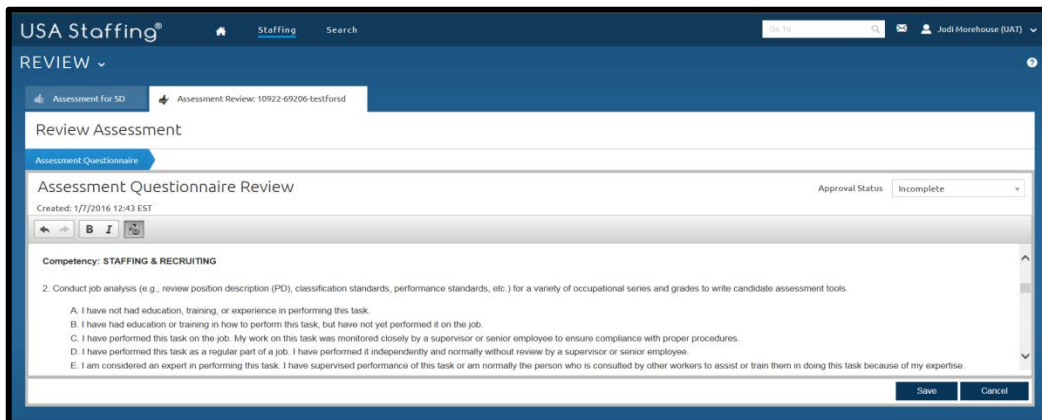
USA Staffing®

Staffing

Search

Go To

Jodi Morehouse (UAT)

REVIEW

Assessment for SD

Assessment Review: 10922-69206-testforsd

Review Assessment

Assessment Questionnaire

Assessment Questionnaire Review

Approval Status

Incomplete

Created: 1/7/2016 12:43 EST

B I

Competency: STAFFING & RECRUITING

2. Conduct job analysis (e.g., review position description (PD), classification standards, performance standards, etc.) for a variety of occupational series and grades to write candidate assessment tools.

A. I have not had education, training, or experience in performing this task.

B. I have had education or training in how to perform this task, but have not yet performed it on the job.

C. I have performed this task on the job. My work on this task was monitored closely by a supervisor or senior employee to ensure compliance with proper procedures.

D. I have performed this task as a regular part of a job. I have performed it independently and normally without review by a supervisor or senior employee.

E. I am considered an expert in performing this task. I have supervised performance of this task or am normally the person who is consulted by other workers to assist or train them in doing this task because of my expertise.

Save

Cancel